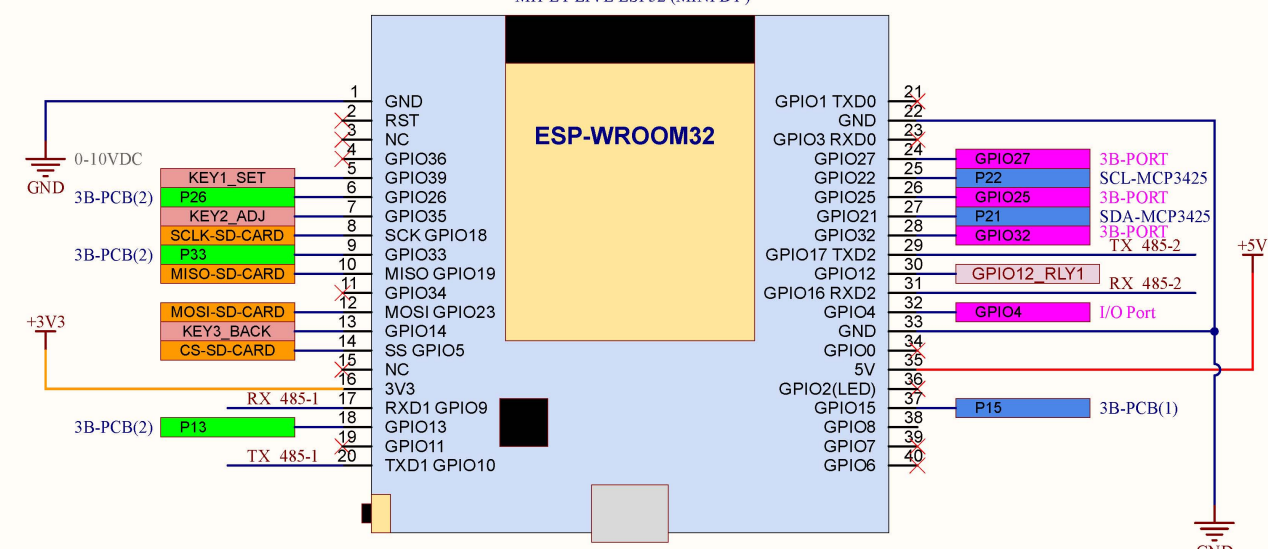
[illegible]

ESP-WROOM32

| | | | |
|---|---|---|---|
| 1 | GND | GPIO1 TXD0 | 21 |
| 2 | RST | GND | 22 |
| 3 | NC | GPIO3 RXD0 | 23 |
| 4 | NC | GPIO27 | 24 |
| 5 | GPIO36 | GPIO22 | 25 |
| 6 | GPIO39 | GPIO25 | 26 |
| 7 | GPIO26 | GPIO21 | 27 |
| 8 | GPIO35 | GPIO32 | 28 |
| 9 | SCK GPIO18 | GPIO17 TXD2 | 29 |
| 10 | GPIO33 | GPIO12 | 30 |
| 11 | MISO GPIO19 | GPIO16 RXD2 | 31 |
| 12 | GPIO34 | GPIO4 | 32 |
| 13 | MOSI GPIO23 | GND | 33 |
| 14 | GPIO14 | GPIO0 | 34 |
| 15 | SS GPIO5 | 5V | 35 |
| 16 | NC | GPIO2(LED) | 36 |
| 17 | 3V3 | GPIO15 | 37 |
| 18 | RXD1 GPIO9 | GPIO8 | 38 |
| 19 | GPIO13 | GPIO7 | 39 |
| 20 | GPIO11 | GPIO6 | 40 |
| | TXD1 GPIO10 | | |

GND
0-10VDC
KEY1_SET
3B-PCB(2) P26
KEY2_ADJ
SCLK-SD-CARD
3B-PCB(2) P33
MISO-SD-CARD
MOSI-SD-CARD
+3V3
KEY3_BACK
CS-SD-CARD
RX 485-1
3B-PCB(2) P13
TX 485-1

GPIO27 3B-PORT
P22 SCL-MCP3425
GPIO25 3B-PORT
P21 SDA-MCP3425
GPIO32 3B-PORT
TX 485-2
+5V
GPIO12_RLY1
RX 485-2
GPIO4 I/O Port
P15 3B-PCB(1)
GND